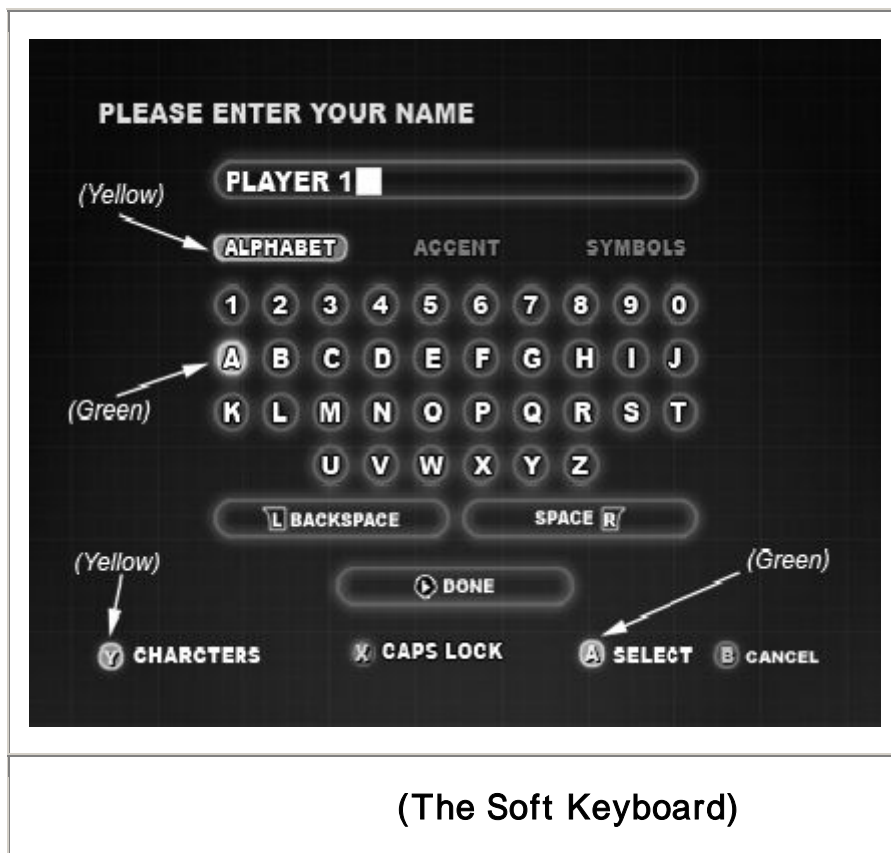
PLEASE ENTER YOUR NAME

PLAYER 1

(Yellow)

ALPHABET ACCENT SYMBOLS

1 2 3 4 5 6 7 8 9 0

A B C D E F G H I J

(Green)

K L M N O P Q R S T

U V W X Y Z

L BACKSPACE

SPACE R

(Yellow)

DONE

(Green)

Y CHARCTERS

X CAPS LOCK

A SELECT B CANCEL

(The Soft Keyboard)